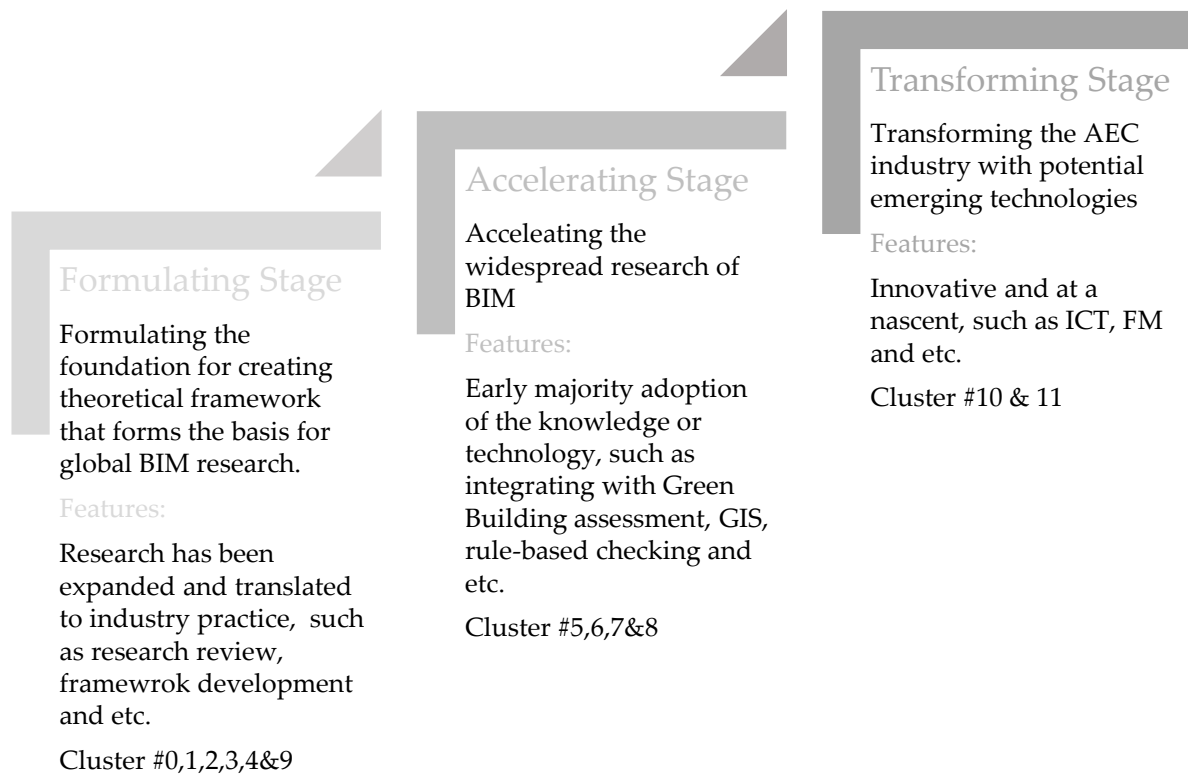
Formulating Stage

Formulating the foundation for creating theoretical framework that forms the basis for global BIM research.

Features:

Research has been expanded and translated to industry practice, such as research review, framewrok development and etc.

Cluster #0,1,2,3,4&9

Accelerating Stage

Acceleating the widespread research of BIM

Features:

Early majority adoption of the knowledge or technology, such as integrating with Green Building assessment, GIS, rule-based checking and etc.

Cluster #5,6,7&8

Transforming Stage

Transforming the AEC industry with potential emerging technologies

Features:

Innovative and at a nascent, such as ICT, FM and etc.

Cluster #10 & 11